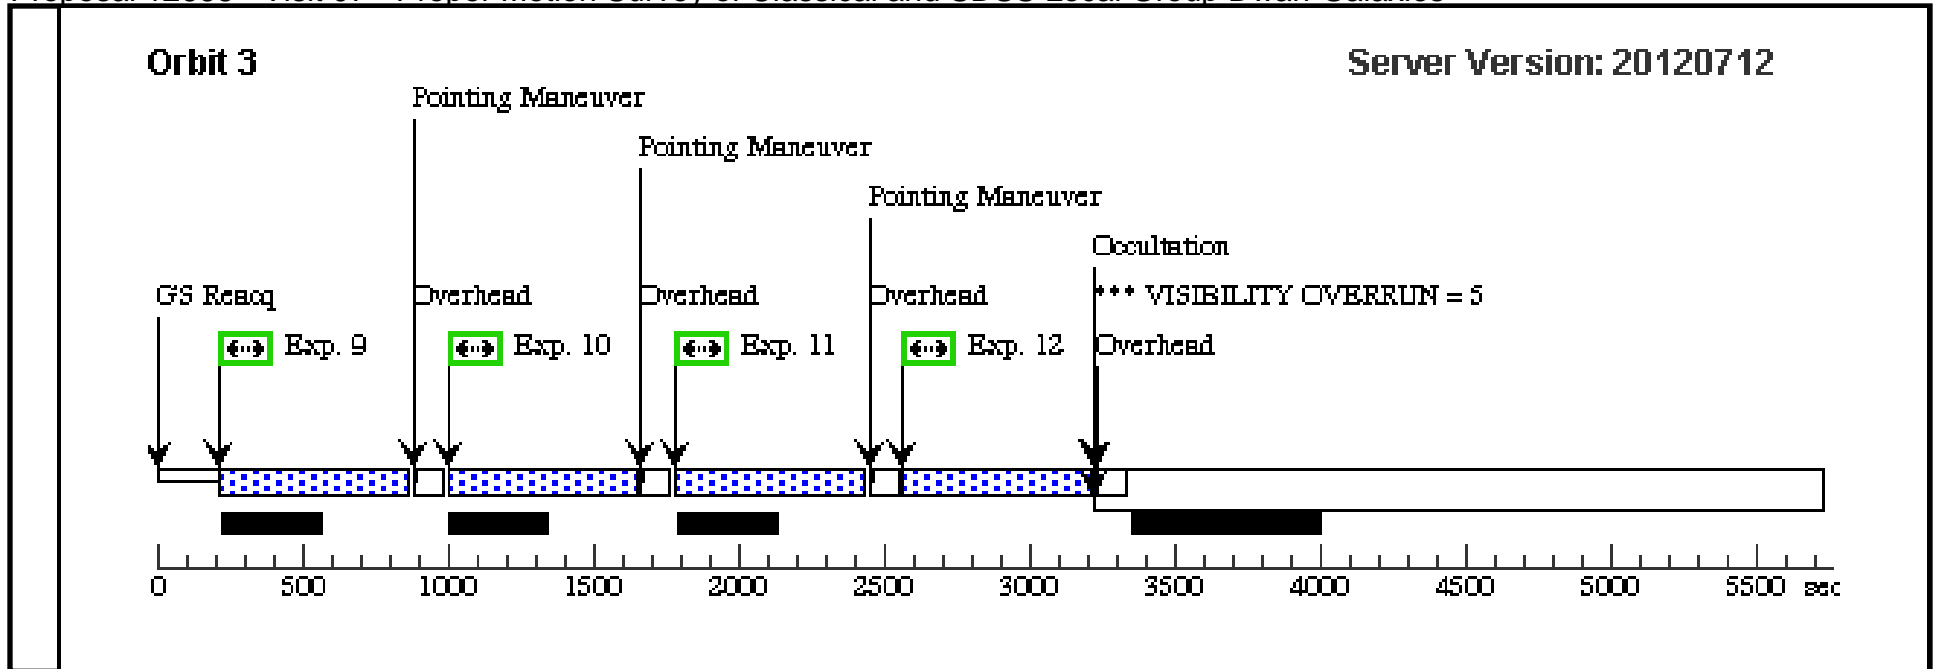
Orbit 3

Server Version: 20120712

Pointing Maneuver

Pointing Maneuver

Pointing Maneuver

Occultation

GS Reacq

Overhead

Overhead

Overhead

*** VISIBILITY OVERRUN = 5

Exp. 9

Exp. 10

Exp. 11

Exp. 12

Overhead

0 500 1000 1500 2000 2500 3000 3500 4000 4500 5000 5500 sec